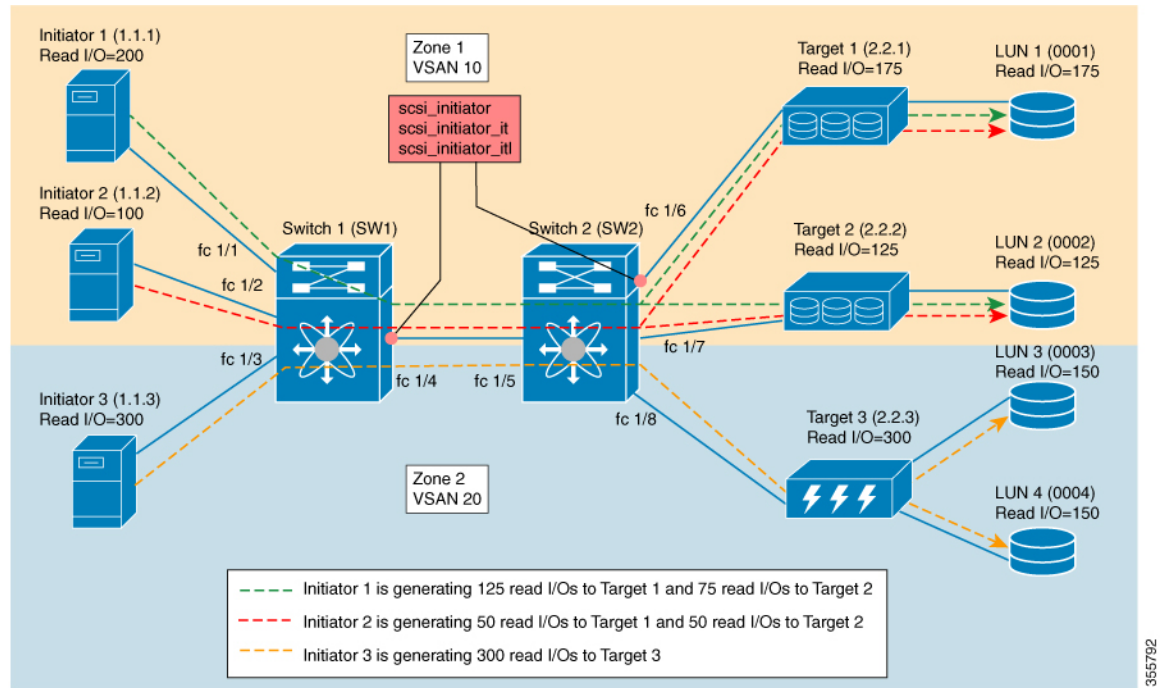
Initiator 1 (1.1.1)
Read I/O=200

Zone 1
VSAN 10

scsi_initiator
scsi_initiator_it
scsi_initiator_itl

Target 1 (2.2.1)
Read I/O=175

LUN 1 (0001)
Read I/O=175

Initiator 2 (1.1.2)
Read I/O=100

Switch 1 (SW1)

Switch 2 (SW2)

fc 1/6

Target 2 (2.2.2)
Read I/O=125

LUN 2 (0002)
Read I/O=125

fc 1/1

fc 1/2

fc 1/3

fc 1/7

LUN 3 (0003)
Read I/O=150

Initiator 3 (1.1.3)
Read I/O=300

fc 1/4

fc 1/5

fc 1/8

Target 3 (2.2.3)
Read I/O=300

Zone 2
VSAN 20

LUN 4 (0004)
Read I/O=150

Initiator 1 is generating 125 read I/Os to Target 1 and 75 read I/Os to Target 2
Initiator 2 is generating 50 read I/Os to Target 1 and 50 read I/Os to Target 2
Initiator 3 is generating 300 read I/Os to Target 3

355792